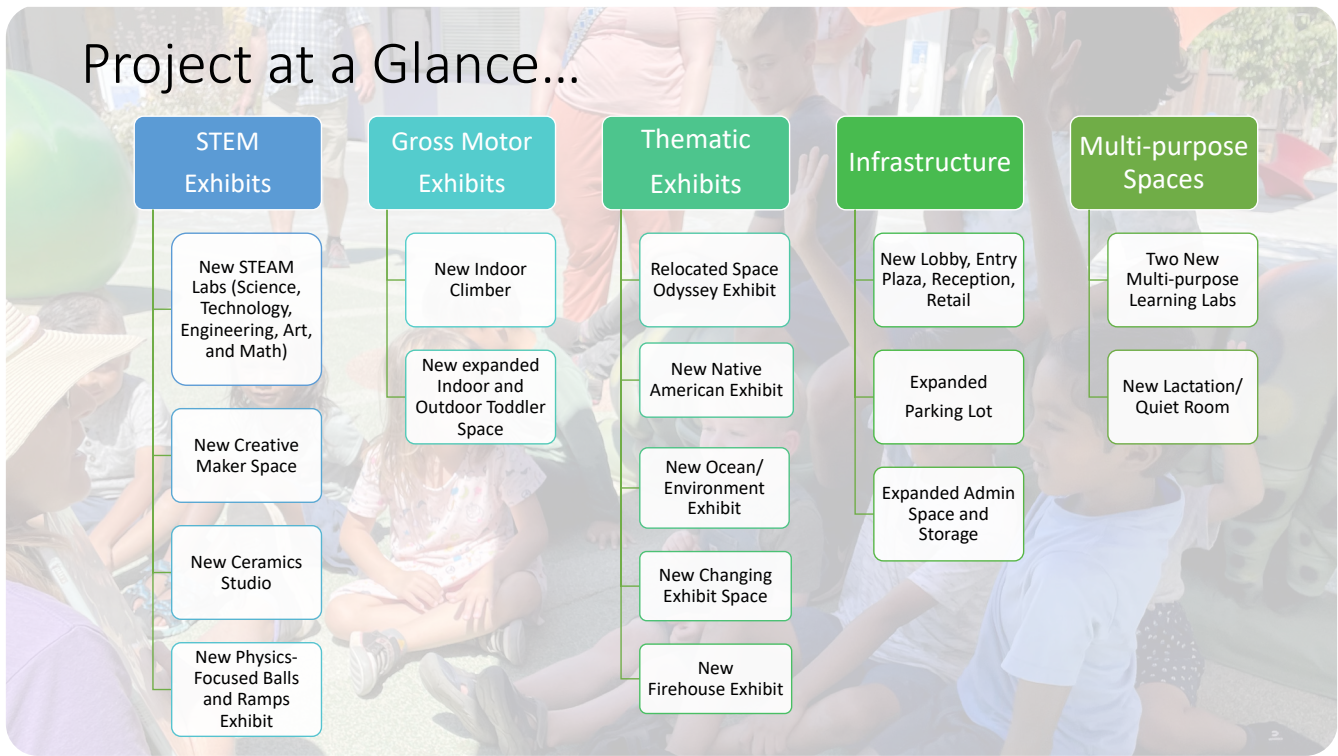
Project at a Glance…

STEM Exhibits

New STEAM Labs (Science, Technology, Engineering, Art, and Math)

New Creative Maker Space

New Ceramics Studio

New Physics-Focused Balls and Ramps Exhibit

Gross Motor Exhibits

New Indoor Climber

New expanded Indoor and Outdoor Toddler Space

Thematic Exhibits

Relocated Space Odyssey Exhibit

New Native American Exhibit

New Ocean/ Environment Exhibit

New Changing Exhibit Space

New Firehouse Exhibit

Infrastructure

New Lobby, Entry Plaza, Reception, Retail

Expanded Parking Lot

Expanded Admin Space and Storage

Multi-purpose Spaces

Two New Multi-purpose Learning Labs

New Lactation/ Quiet Room